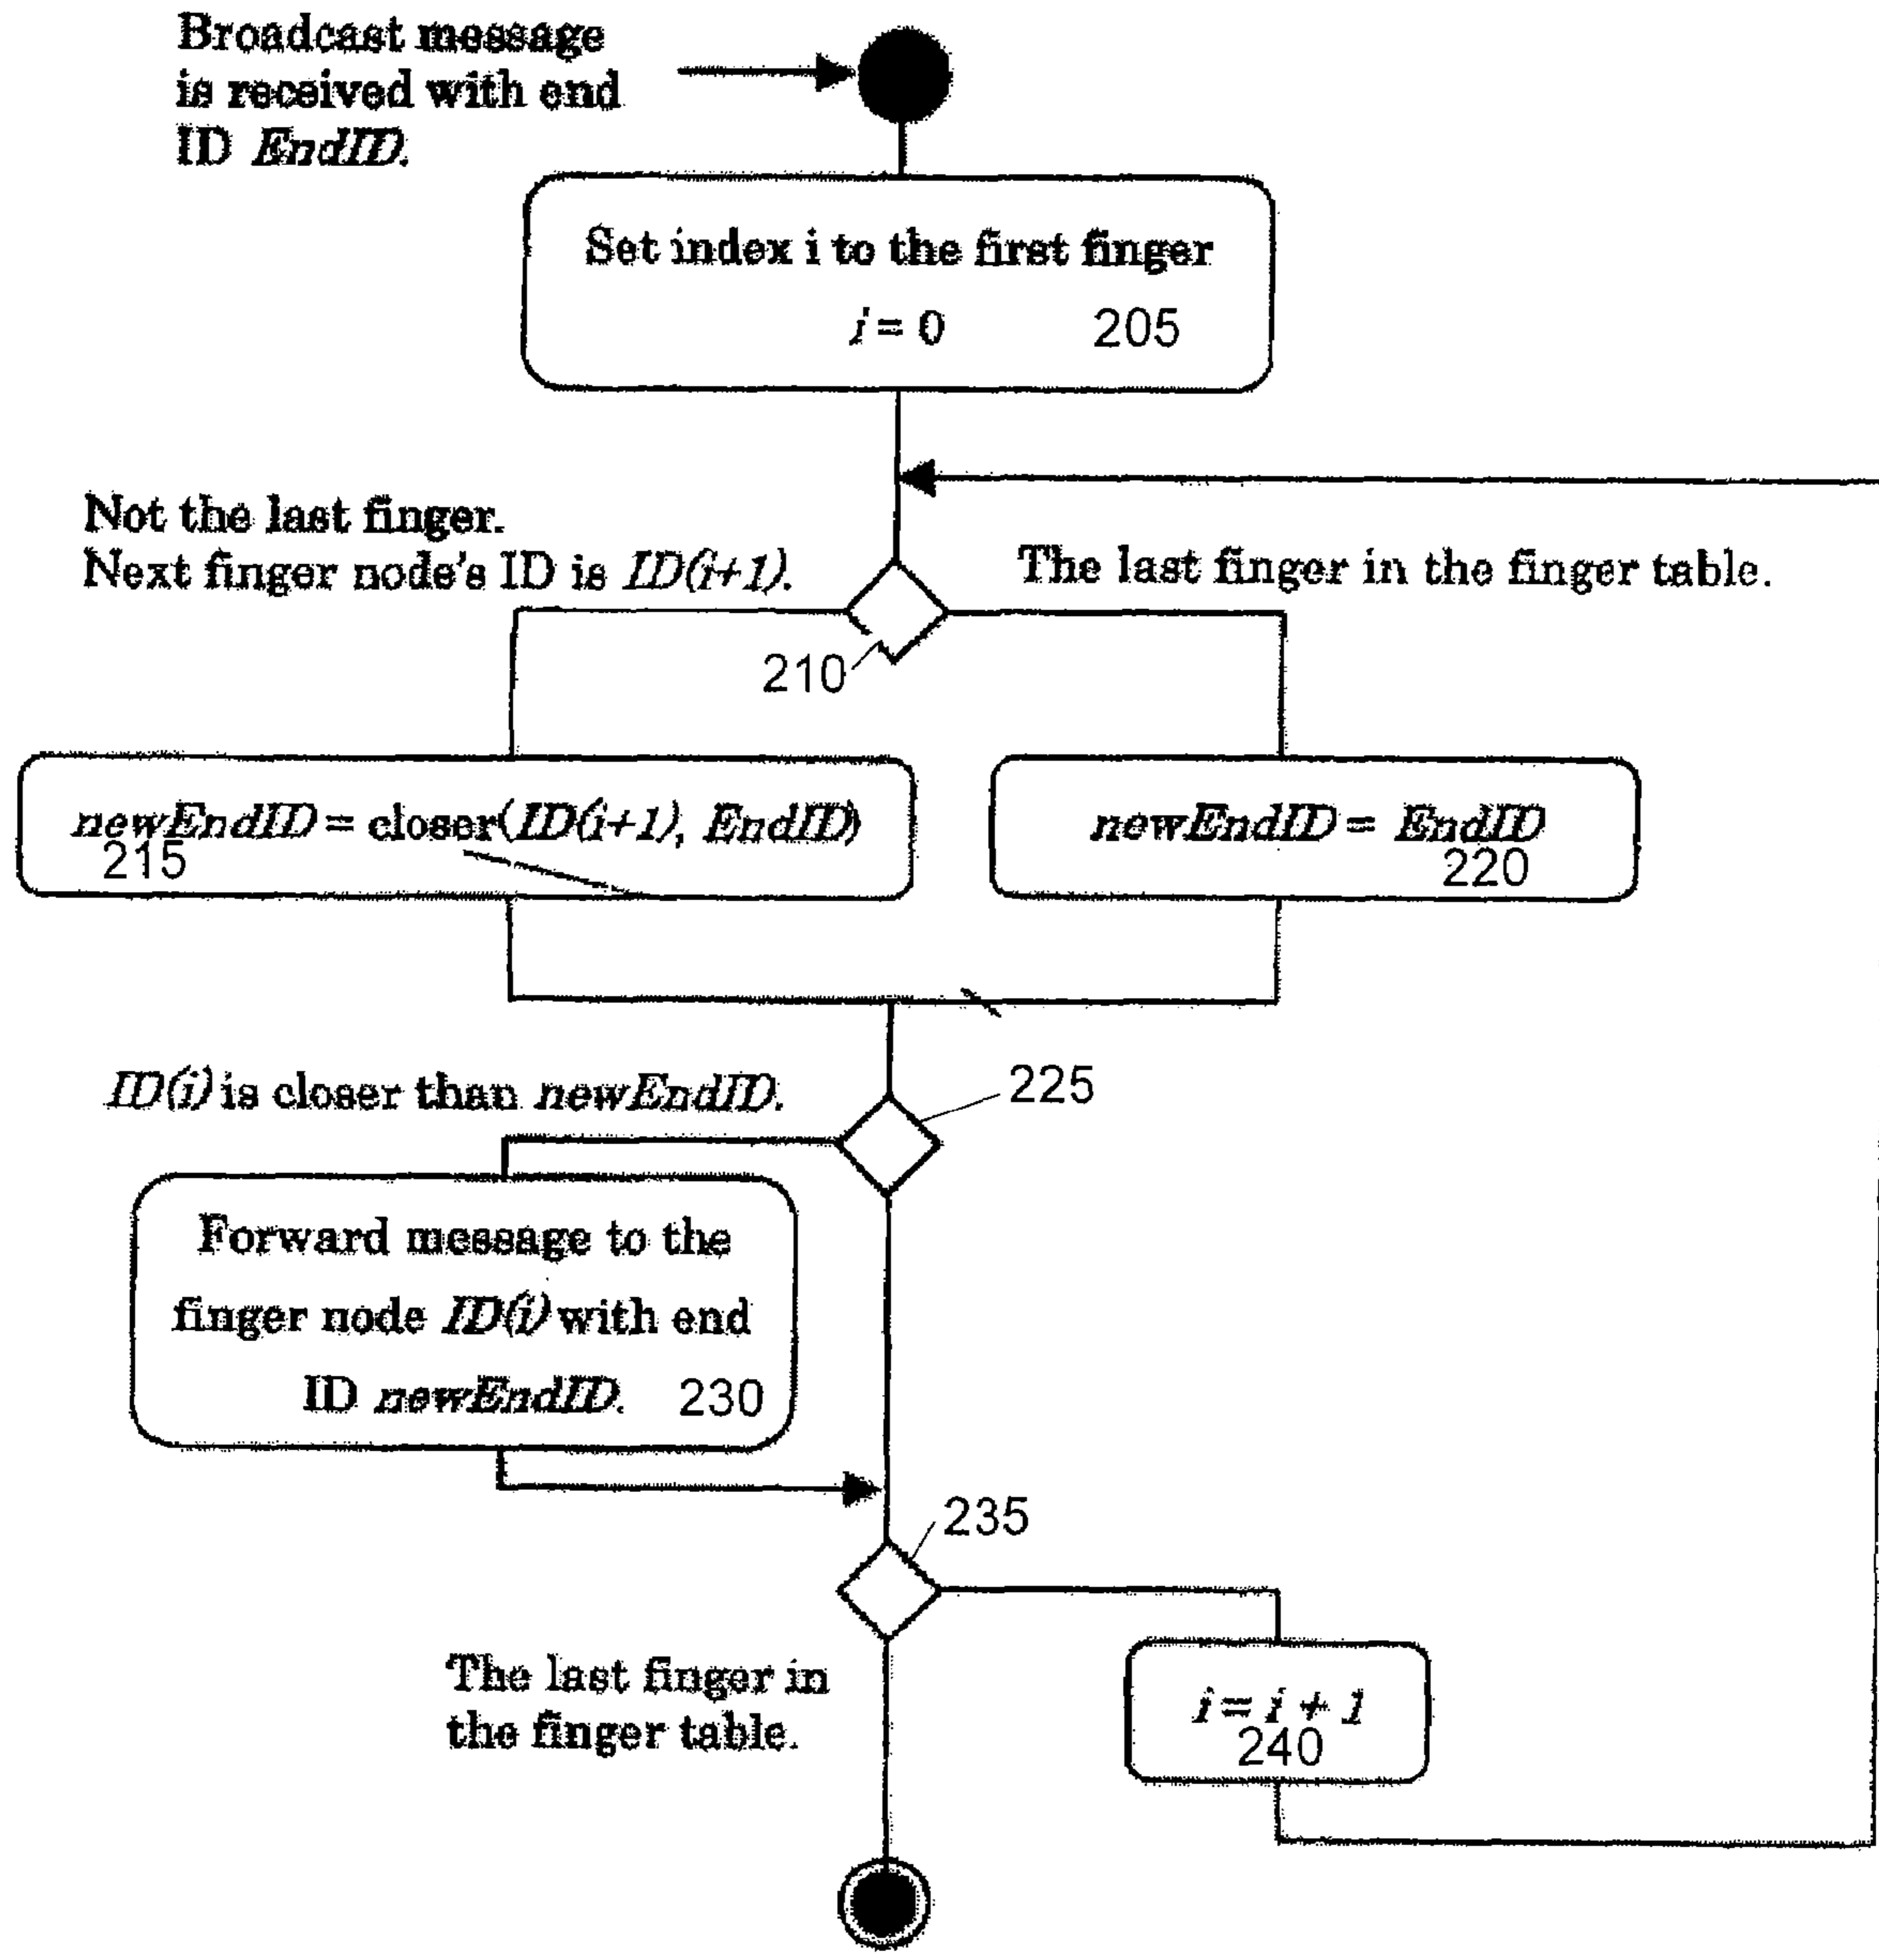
Broadcast message is received with end ID *EndID*.

Set index i to the first finger
$i = 0$ 205

Not the last finger.
Next finger node's ID is *ID(i+1)*.

The last finger in the finger table.

210

*newEndID* = closer(*ID(i+1)*, *EndID*)
215

*newEndID* = *EndID*
220

*ID(i)* is closer than *newEndID*.

225

Forward message to the finger node *ID(i)* with end ID *newEndID*. 230

235

The last finger in the finger table.

$i = i + 1$
240